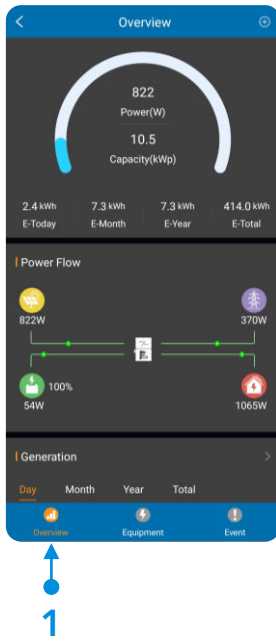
Overview

822
Power(W)

10.5
Capacity(kWp)

2.4 kWh
E-Today

7.3 kWh
E-Month

7.3 kWh
E-Year

414.0 kWh
E-Total

Power Flow

822W

370W

100%

54W

1065W

Generation

Day
Month
Year
Total

Overview
Equipment
Event

1